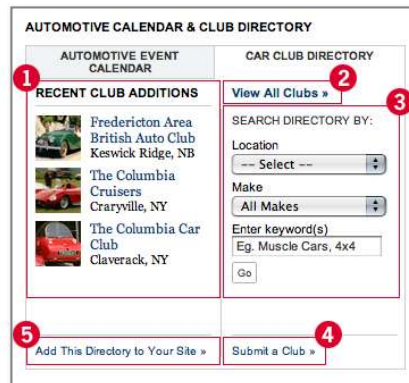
AUTOMOTIVE CALENDAR & CLUB DIRECTORY

AUTOMOTIVE EVENT CALENDAR

CAR CLUB DIRECTORY

1

RECENT CLUB ADDITIONS

Fredericton Area British Auto Club
Keswick Ridge, NB

The Columbia Cruisers
Craryville, NY

The Columbia Car Club
Claverack, NY

2

View All Clubs »

3

SEARCH DIRECTORY BY:

Location

-- Select --

Make

All Makes

Enter keyword(s)

Eg. Muscle Cars, 4x4

Go

5

Add This Directory to Your Site »

4

Submit a Club »